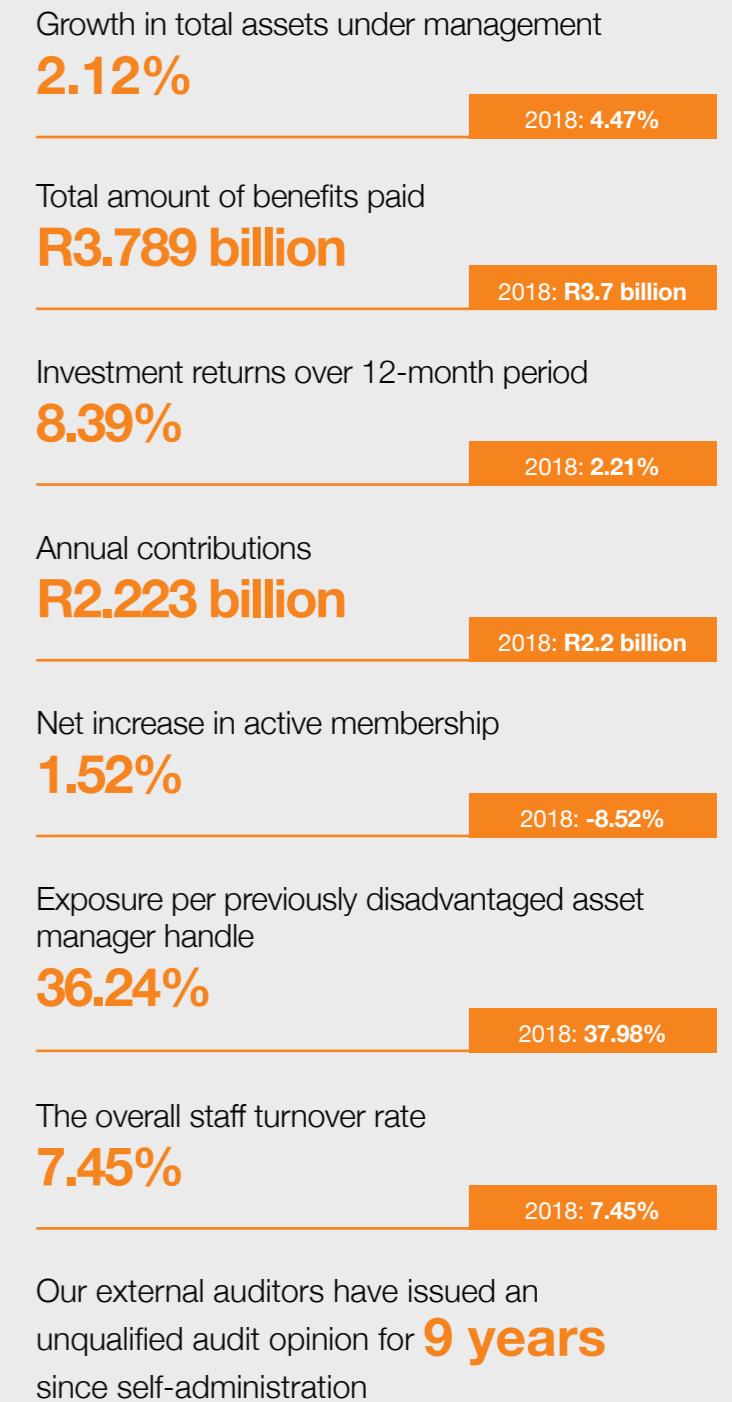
Growth in total assets under management
2.12%
2018: 4.47%

Total amount of benefits paid
R3.789 billion
2018: R3.7 billion

Investment returns over 12-month period
8.39%
2018: 2.21%

Annual contributions
R2.223 billion
2018: R2.2 billion

Net increase in active membership
1.52%
2018: -8.52%

Exposure per previously disadvantaged asset manager handle
36.24%
2018: 37.98%

The overall staff turnover rate
7.45%
2018: 7.45%

Our external auditors have issued an unqualified audit opinion for 9 years since self-administration